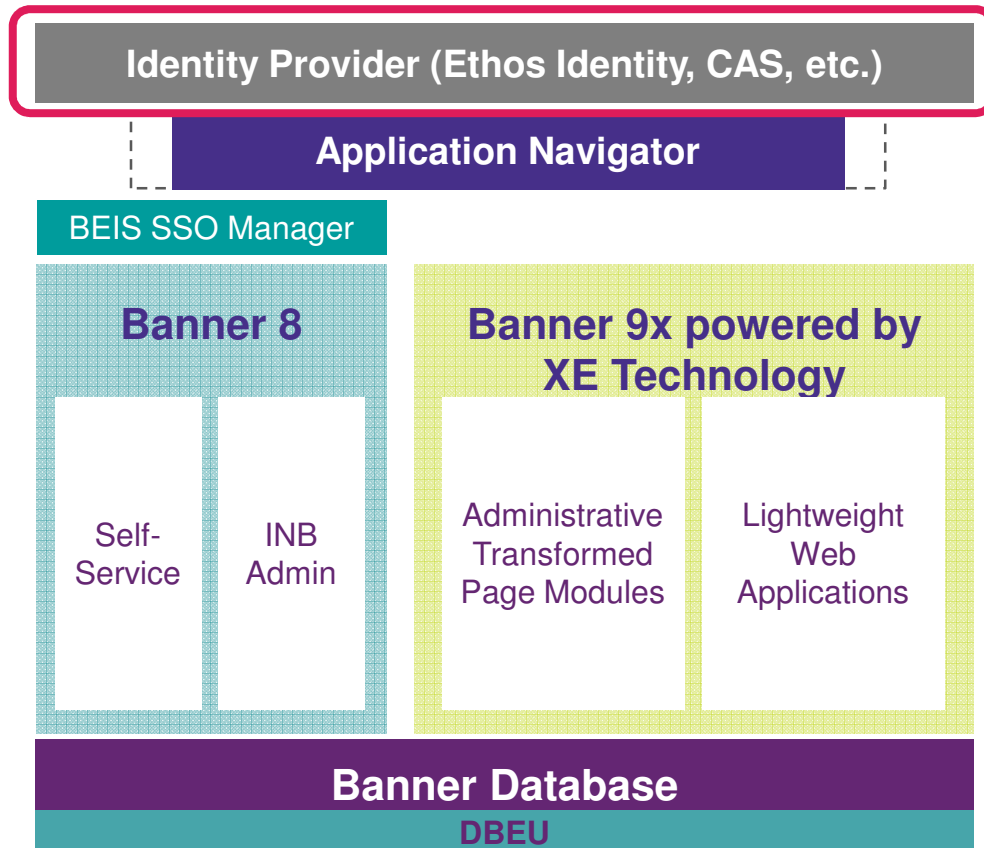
Identity Provider (Ethos Identity, CAS, etc.)

Application Navigator

BEIS SSO Manager

Banner 8

Self-Service

INB Admin

Banner 9x powered by XE Technology

Administrative Transformed Page Modules

Lightweight Web Applications

Banner Database

DBEU